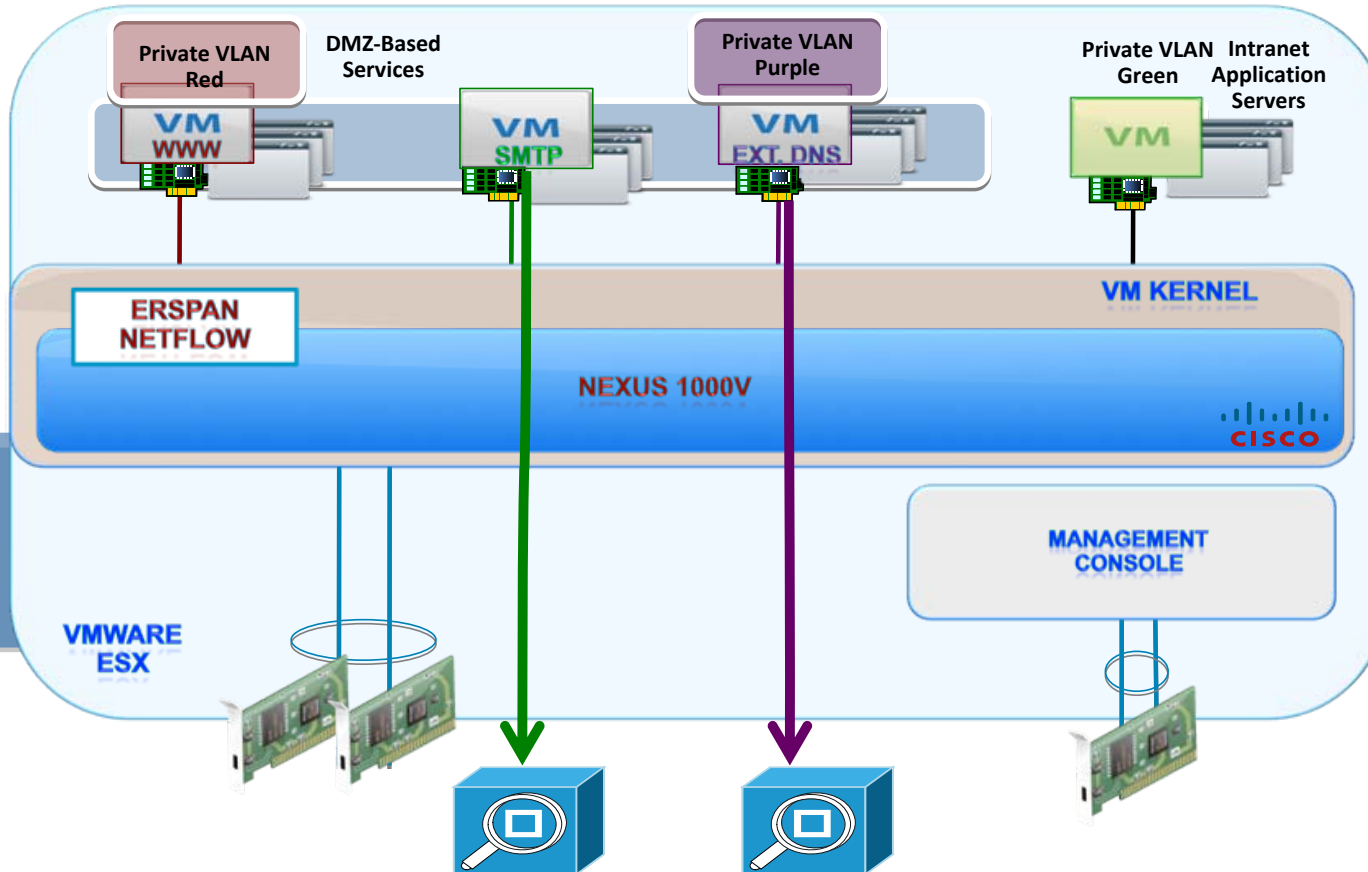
Private VLAN Red

DMZ-Based Services

Private VLAN Purple

Private VLAN Green

Intranet Application Servers

VM WWW

VM SMTP

VM EXT. DNS

VM

ERSPAN NETFLOW

VM KERNEL

NEXUS 1000V

CISCO

MANAGEMENT CONSOLE

VMWARE ESX